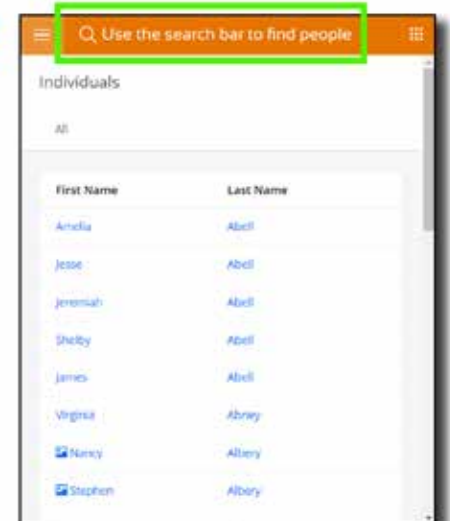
Use the search bar to find people

Individuals

All

| First Name | Last Name |
|---|---|
| Amelia | Abell |
| Jesse | Abell |
| Jeremiah | Abell |
| Shelby | Abell |
| James | Abell |
| Virginia | Abney |
| Nancy | Albery |
| Stephen | Albery |